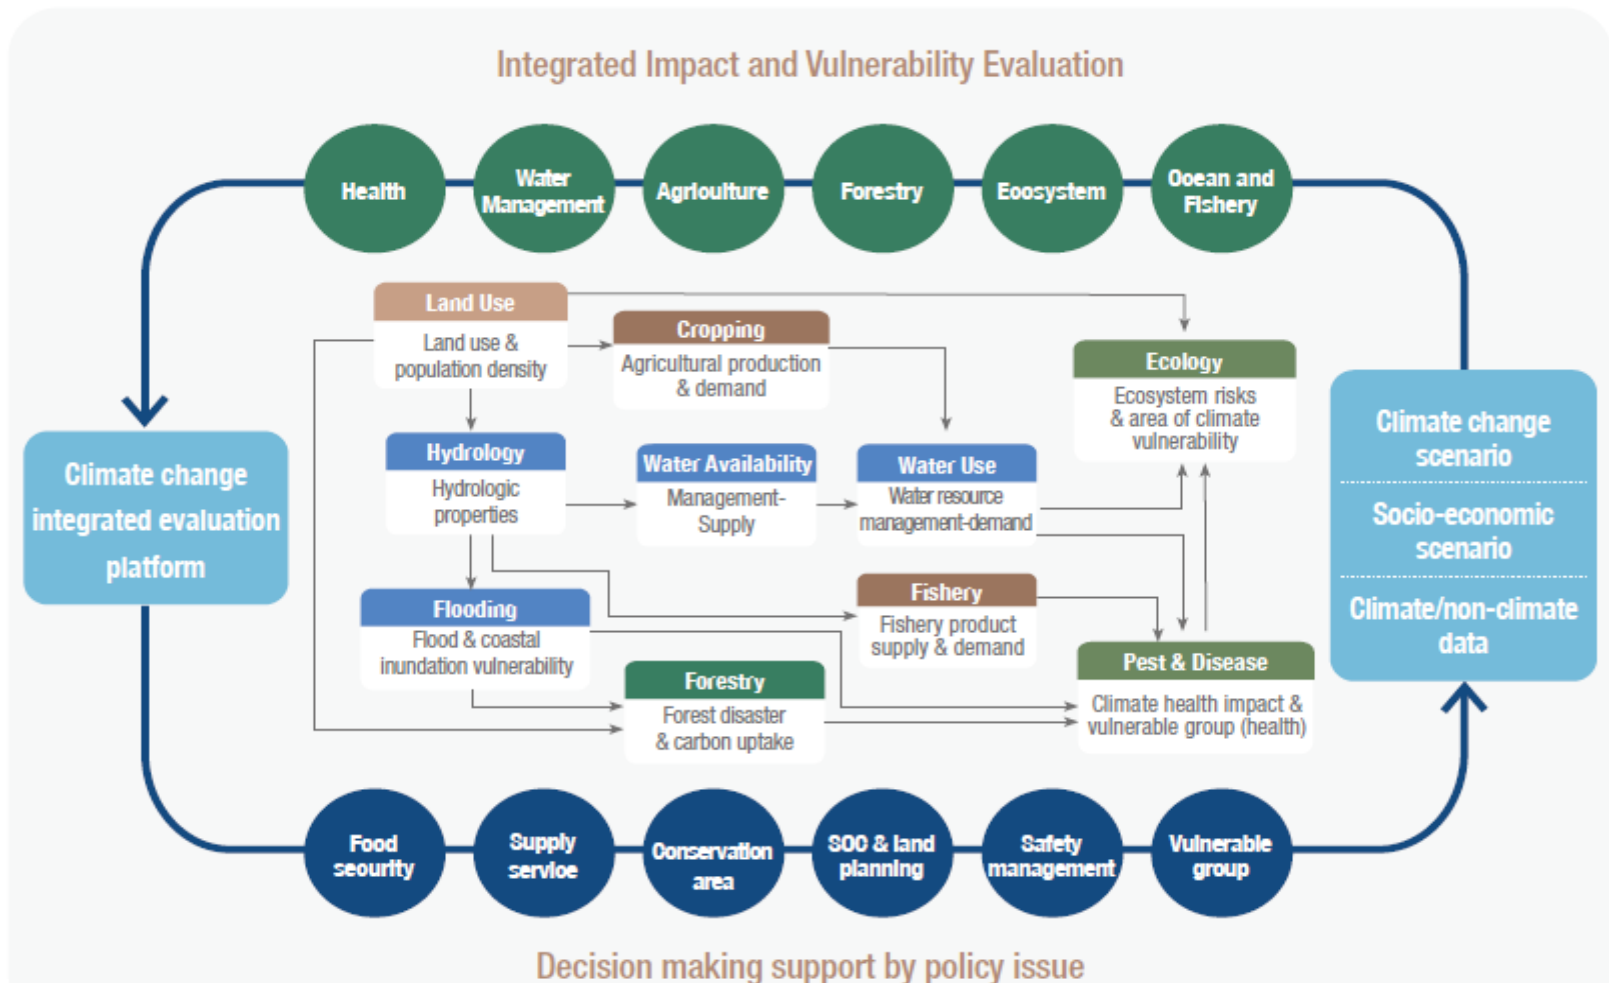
Integrated Impact and Vulnerability Evaluation

Health

Water Management

Agriculture

Forestry

Ecosystem

Ocean and Fishery

Land Use
Land use & population density

Cropping
Agricultural production & demand

Ecology
Ecosystem risks & area of climate vulnerability

Hydrology
Hydrologic properties

Water Availability
Management-Supply

Water Use
Water resource management-demand

Fishery
Fishery product supply & demand

Flooding
Flood & coastal inundation vulnerability

Forestry
Forest disaster & carbon uptake

Pest & Disease
Climate health impact & vulnerable group (health)

Climate change integrated evaluation platform

Climate change scenario

Socio-economic scenario

Climate/non-climate data

Food security

Supply service

Conservation area

SOC & land planning

Safety management

Vulnerable group

Decision making support by policy issue